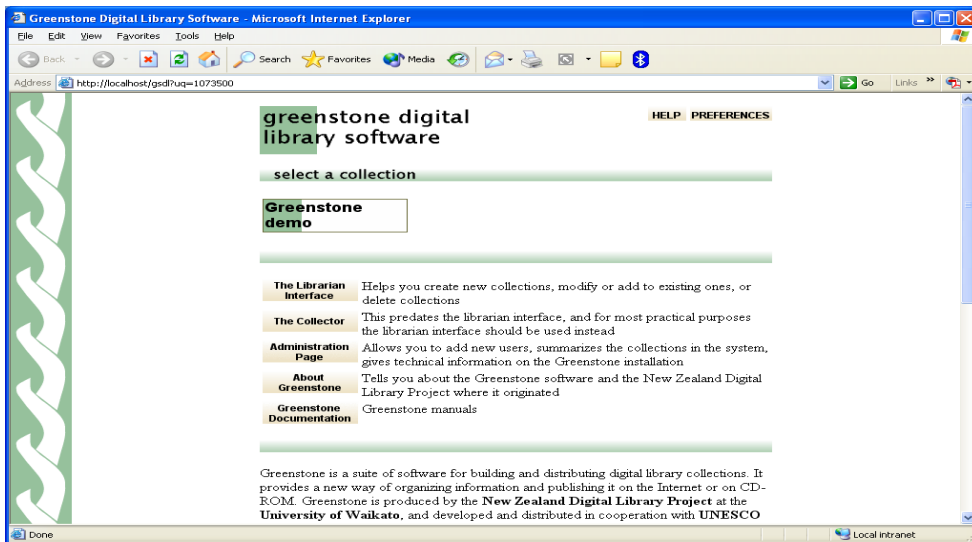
Greenstone Digital Library Software - Microsoft Internet Explorer

File Edit View Favorites Tools Help

Back Search Favorites Media

Address http://localhost/gsdl?uq=1073500

Go Links

greenstone digital library software

HELP PREFERENCES

select a collection

Greenstone demo

| | |
|---|---|
| The Librarian Interface | Helps you create new collections, modify or add to existing ones, or delete collections |
| The Collector | This predates the librarian interface, and for most practical purposes the librarian interface should be used instead |
| Administration Page | Allows you to add new users, summarizes the collections in the system, gives technical information on the Greenstone installation |
| About Greenstone | Tells you about the Greenstone software and the New Zealand Digital Library Project where it originated |
| Greenstone Documentation | Greenstone manuals |

Greenstone is a suite of software for building and distributing digital library collections. It provides a new way of organizing information and publishing it on the Internet or on CD-ROM. Greenstone is produced by the **New Zealand Digital Library Project** at the **University of Waikato**, and developed and distributed in cooperation with **UNESCO**

Done

Local intranet